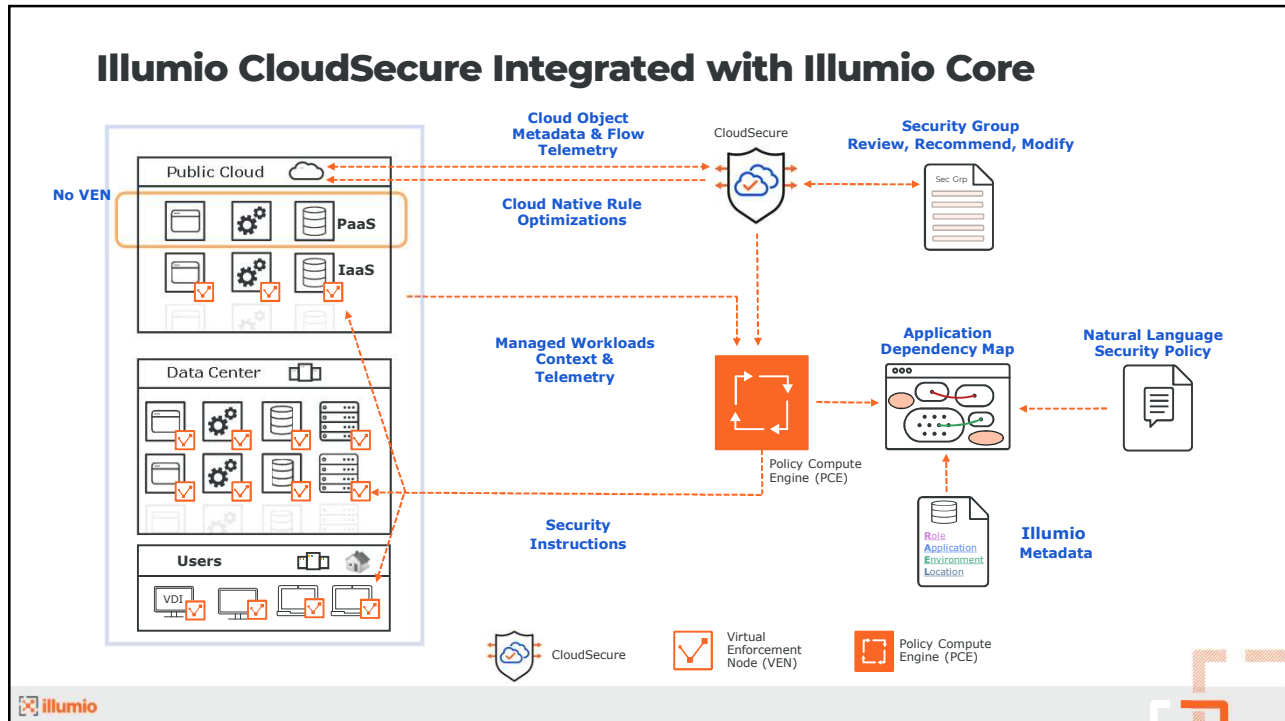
Illumio CloudSecure Integrated with Illumio Core

Public Cloud

No VEN

PaaS

IaaS

Data Center

Users

VDI

Cloud Object Metadata & Flow Telemetry

Cloud Native Rule Optimizations

CloudSecure

Security Group Review, Recommend, Modify

Sec Grp

Managed Workloads Context & Telemetry

Policy Compute Engine (PCE)

Application Dependency Map

Natural Language Security Policy

Security Instructions

Role
Application
Environment
Location

Illumio Metadata

CloudSecure

Virtual Enforcement Node (VEN)

Policy Compute Engine (PCE)

illumio